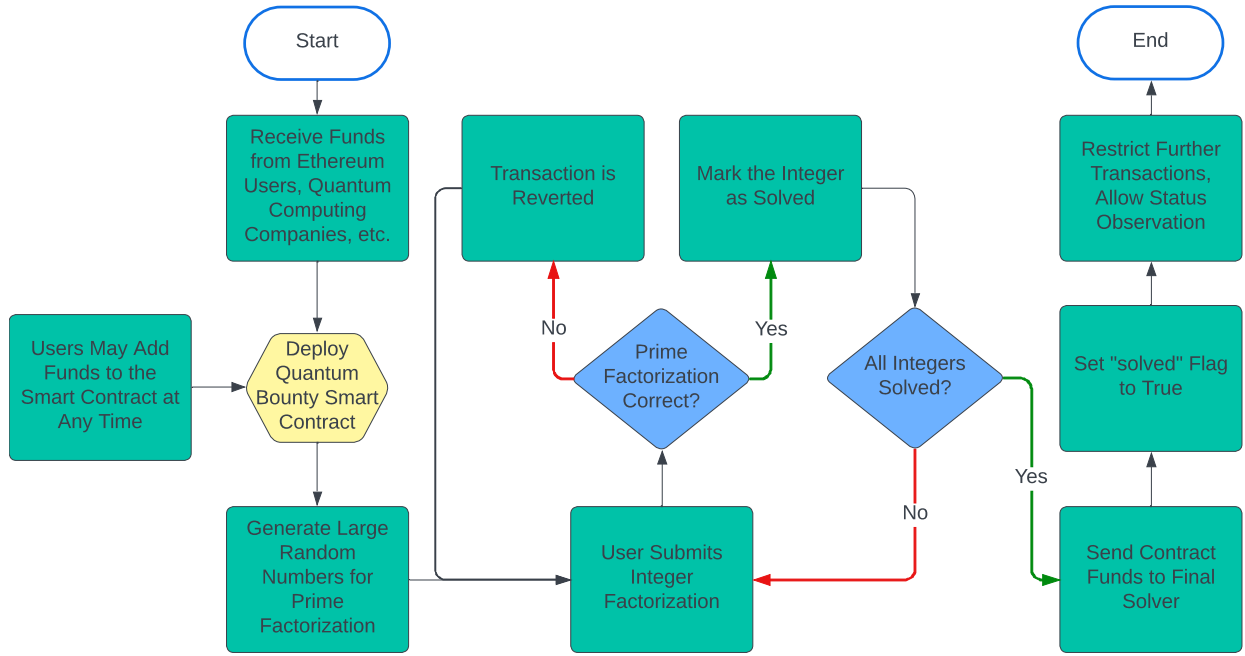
Start

Receive Funds from Ethereum Users, Quantum Computing Companies, etc.

Users May Add Funds to the Smart Contract at Any Time

Deploy Quantum Bounty Smart Contract

Generate Large Random Numbers for Prime Factorization

Transaction is Reverted

No

Prime Factorization Correct?

Yes

Mark the Integer as Solved

User Submits Integer Factorization

All Integers Solved?

No

Yes

End

Restrict Further Transactions, Allow Status Observation

Set "solved" Flag to True

Send Contract Funds to Final Solver